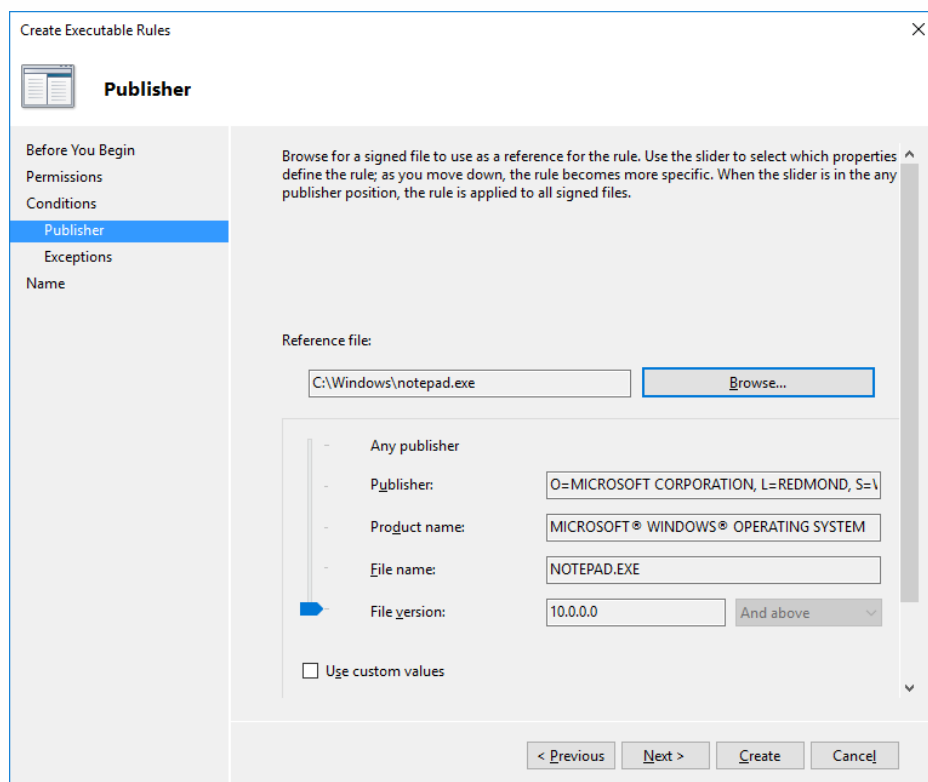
Create Executable Rules

Publisher

Before You Begin
Permissions
Conditions
Publisher
Exceptions
Name

Browse for a signed file to use as a reference for the rule. Use the slider to select which properties define the rule; as you move down, the rule becomes more specific. When the slider is in the any publisher position, the rule is applied to all signed files.

Reference file:

C:\Windows\notepad.exe

Browse...

Any publisher

Publisher: O=MICROSOFT CORPORATION, L=REDMOND, S=\

Product name: MICROSOFT® WINDOWS® OPERATING SYSTEM

File name: NOTEPAD.EXE

File version: 10.0.0.0 And above

Use custom values

< Previous
Next >
Create
Cancel